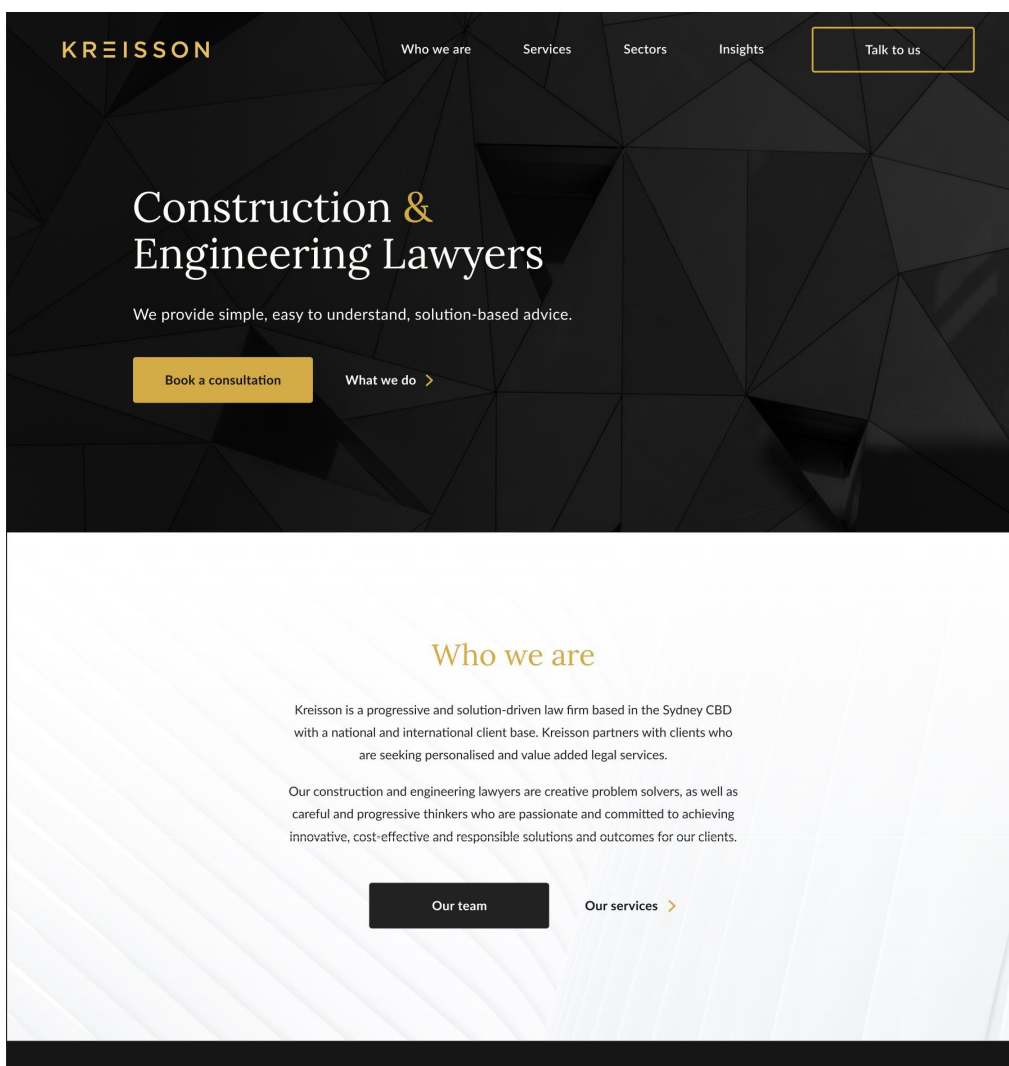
KREISSON

Who we are
Services
Sectors
Insights
Talk to us

Construction & Engineering Lawyers

We provide simple, easy to understand, solution-based advice.

Book a consultation
What we do >

Who we are

Kreisson is a progressive and solution-driven law firm based in the Sydney CBD with a national and international client base. Kreisson partners with clients who are seeking personalised and value added legal services.

Our construction and engineering lawyers are creative problem solvers, as well as careful and progressive thinkers who are passionate and committed to achieving innovative, cost-effective and responsible solutions and outcomes for our clients.

Our team
Our services >